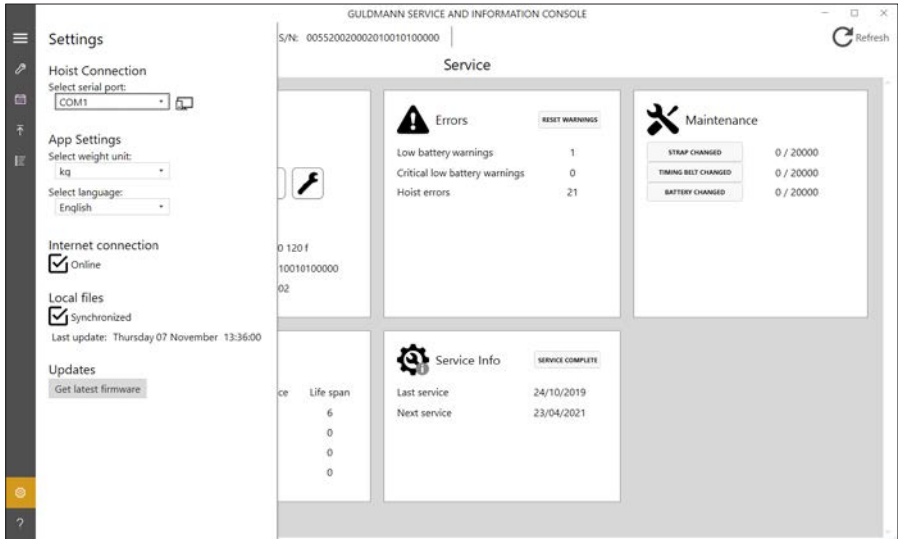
GULDMANN SERVICE AND INFORMATION CONSOLE

Settings

Hoist Connection
Select serial port:
COM1

App Settings
Select weight unit:
kg
Select language:
English

Internet connection
Online

Local files
Synchronized
Last update: Thursday 07 November 13:36:00

Updates
Get latest firmware

S/N: 00552002000201001010000

Refresh

Service

0 120 f
10010100000
02

Errors
RESET WARNINGS
Low battery warnings 1
Critical low battery warnings 0
Hoist errors 21

Maintenance
STRAP CHANGED 0 / 20000
TIMING BELT CHANGED 0 / 20000
BATTERY CHANGED 0 / 20000

ce Life span
6
0
0
0

Service Info
SERVICE COMPLETE
Last service 24/10/2019
Next service 23/04/2021

?